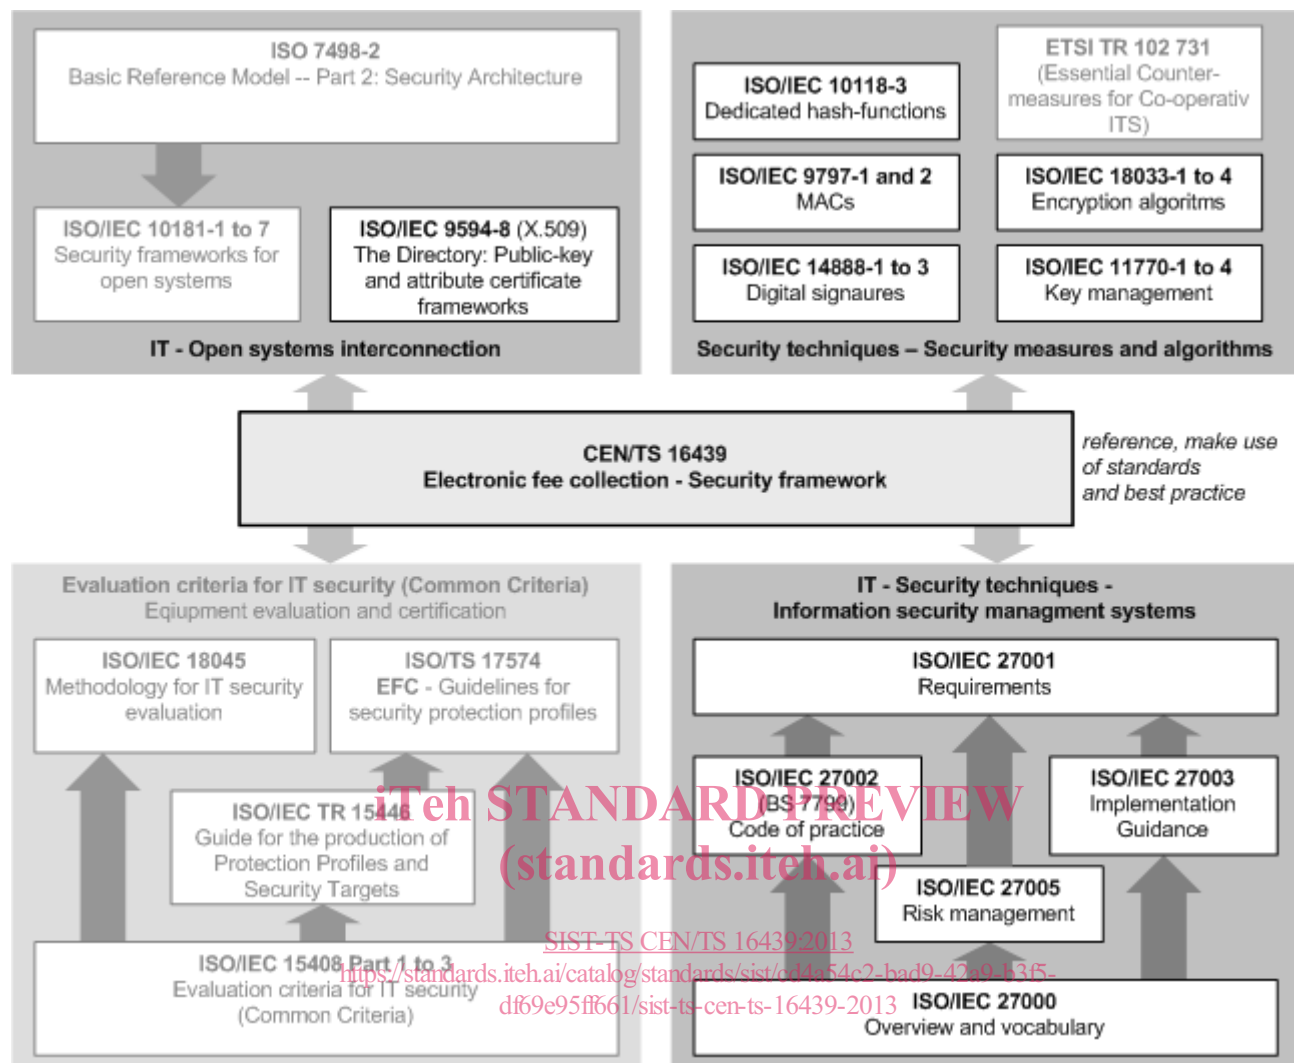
ISO 7498-2
Basic Reference Model -- Part 2: Security Architecture

ISO/IEC 10181-1 to 7
Security frameworks for open systems

ISO/IEC 9594-8 (X.509)
The Directory: Public-key and attribute certificate frameworks

IT - Open systems interconnection

ISO/IEC 10118-3
Dedicated hash-functions

ETSI TR 102 731
(Essential Counter-measures for Co-operativ ITS)

ISO/IEC 9797-1 and 2
MACs

ISO/IEC 18033-1 to 4
Encryption algoritms

ISO/IEC 14888-1 to 3
Digital signaures

ISO/IEC 11770-1 to 4
Key management

Security techniques – Security measures and algorithms

CEN/TS 16439
Electronic fee collection - Security framework

reference, make use of standards and best practice

Evaluation criteria for IT security (Common Criteria)
Eqiupment evaluation and certification

ISO/IEC 18045
Methodology for IT security evaluation

ISO/TS 17574
EFC - Guidelines for security protection profiles

ISO/IEC TR 15446
Guide for the production of Protection Profiles and Security Targets

ISO/IEC 15408 Part 1 to 3
Evaluation criteria for IT security (Common Criteria)

IT - Security techniques -
Information security managment systems

ISO/IEC 27001
Requirements

ISO/IEC 27002
(BS 7799)
Code of practice

ISO/IEC 27003
Implementation Guidance

ISO/IEC 27005
Risk management

ISO/IEC 27000
Overview and vocabulary

iTeh STANDARD PREVIEW
(standards.iteh.ai)

SIST-TS CEN/TS 16439:2013
https://standards.iteh.ai/catalog/standards/sist/cd4a54c2-bad9-42a9-b3f5-df69e95ff661/sist-ts-cen-ts-16439-2013